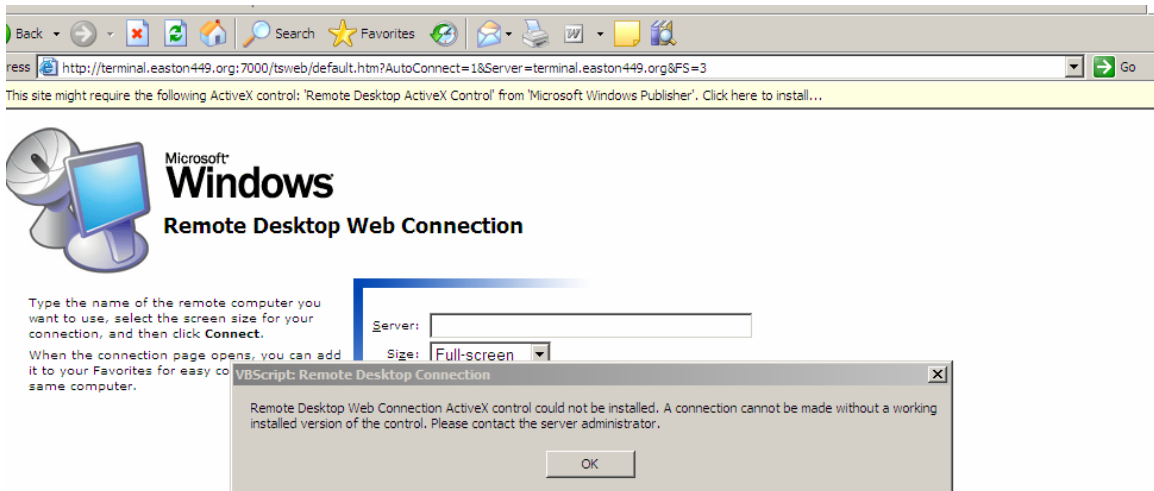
Back Search Favorites

ress http://terminal.easton449.org:7000/tsweb/default.htm?AutoConnect=1&Server=terminal.easton449.org&FS=3 Go

This site might require the following ActiveX control: 'Remote Desktop ActiveX Control' from 'Microsoft Windows Publisher'. Click here to install...

Microsoft Windows

Remote Desktop Web Connection

Type the name of the remote computer you want to use, select the screen size for your connection, and then click **Connect**.

When the connection page opens, you can add it to your Favorites for easy co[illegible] same computer.

Server:

Size: Full-screen

VBScript: Remote Desktop Connection

Remote Desktop Web Connection ActiveX control could not be installed. A connection cannot be made without a working installed version of the control. Please contact the server administrator.

OK